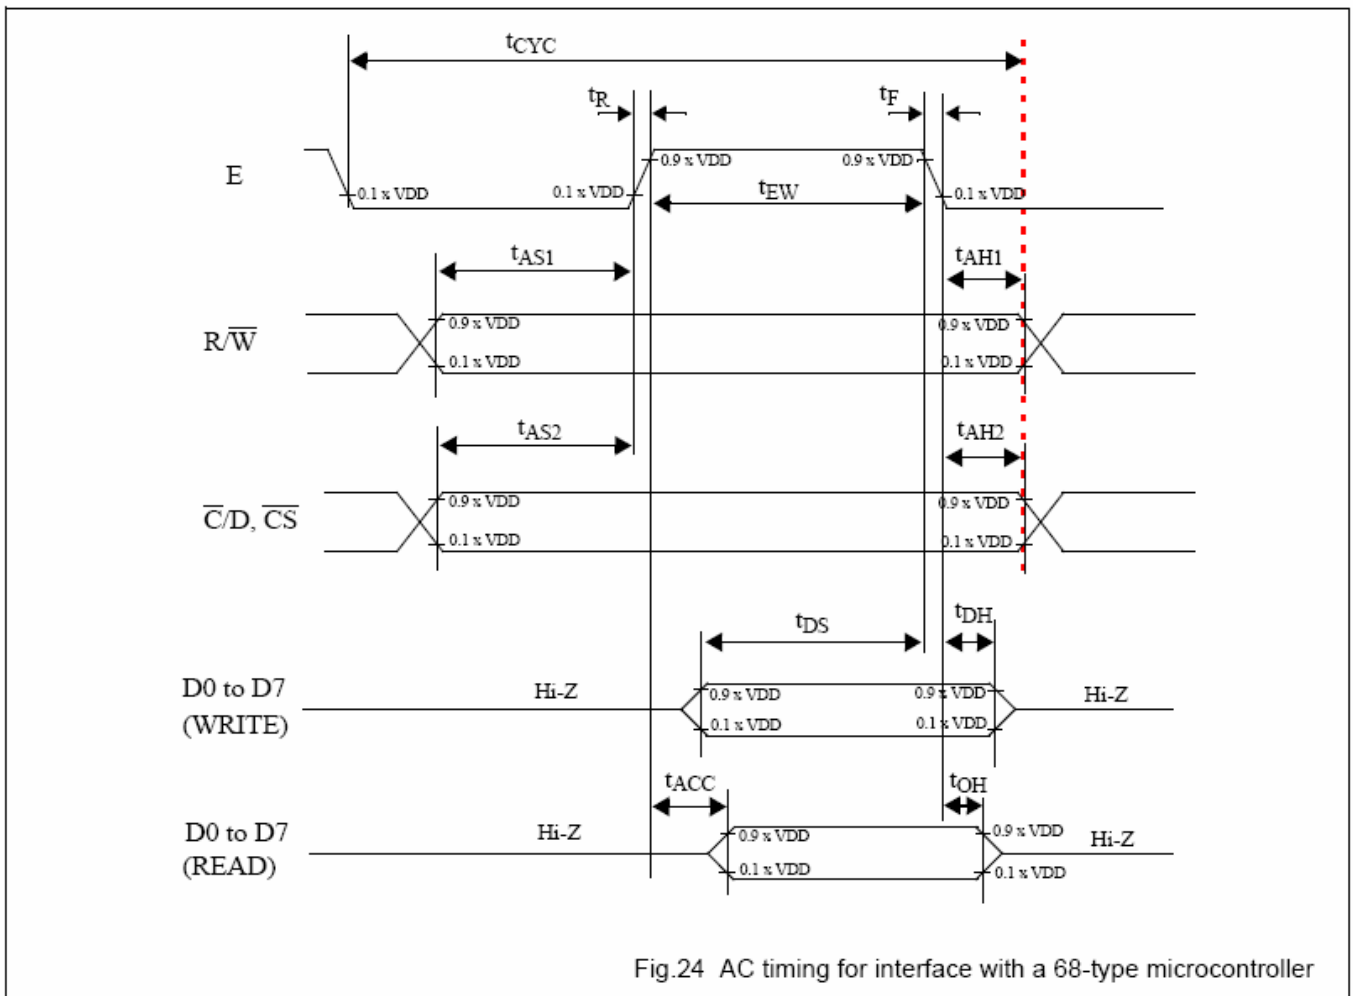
$t_{CYC}$

$t_R$ $t_F$

E

0.1 x VDD 0.1 x VDD 0.9 x VDD 0.9 x VDD 0.1 x VDD

$t_{EW}$

$t_{AS1}$ $t_{AH1}$

$R/\overline{W}$

0.9 x VDD 0.9 x VDD
0.1 x VDD 0.1 x VDD

$t_{AS2}$ $t_{AH2}$

$\overline{C}/D$, $\overline{CS}$

0.9 x VDD 0.9 x VDD
0.1 x VDD 0.1 x VDD

$t_{DS}$ $t_{DH}$

D0 to D7 (WRITE)

Hi-Z 0.9 x VDD 0.9 x VDD Hi-Z
0.1 x VDD 0.1 x VDD

$t_{ACC}$ $t_{OH}$

D0 to D7 (READ)

Hi-Z 0.9 x VDD 0.9 x VDD Hi-Z
0.1 x VDD 0.1 x VDD

Fig.24 AC timing for interface with a 68-type microcontroller